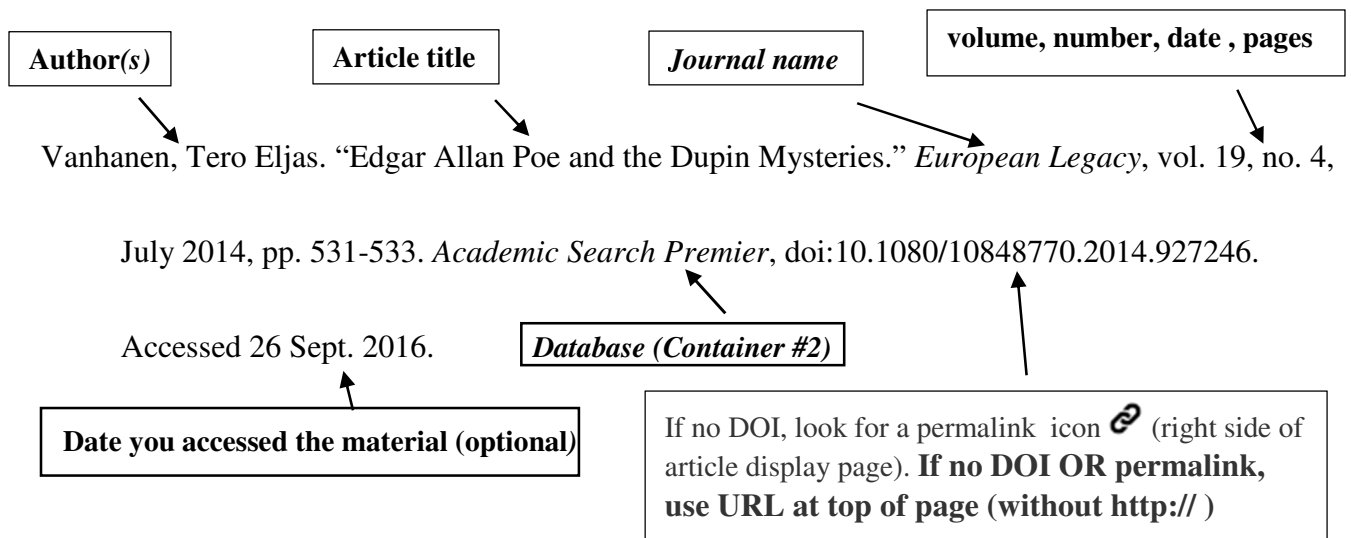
Author(s)

Article title

Journal name

volume, number, date , pages

Vanhanen, Tero Eljas. "Edgar Allan Poe and the Dupin Mysteries." European Legacy, vol. 19, no. 4, July 2014, pp. 531-533. Academic Search Premier, doi:10.1080/10848770.2014.927246. Accessed 26 Sept. 2016.

Database (Container #2)

Date you accessed the material (optional)

If no DOI, look for a permalink icon (right side of article display page). If no DOI OR permalink, use URL at top of page (without http:// )